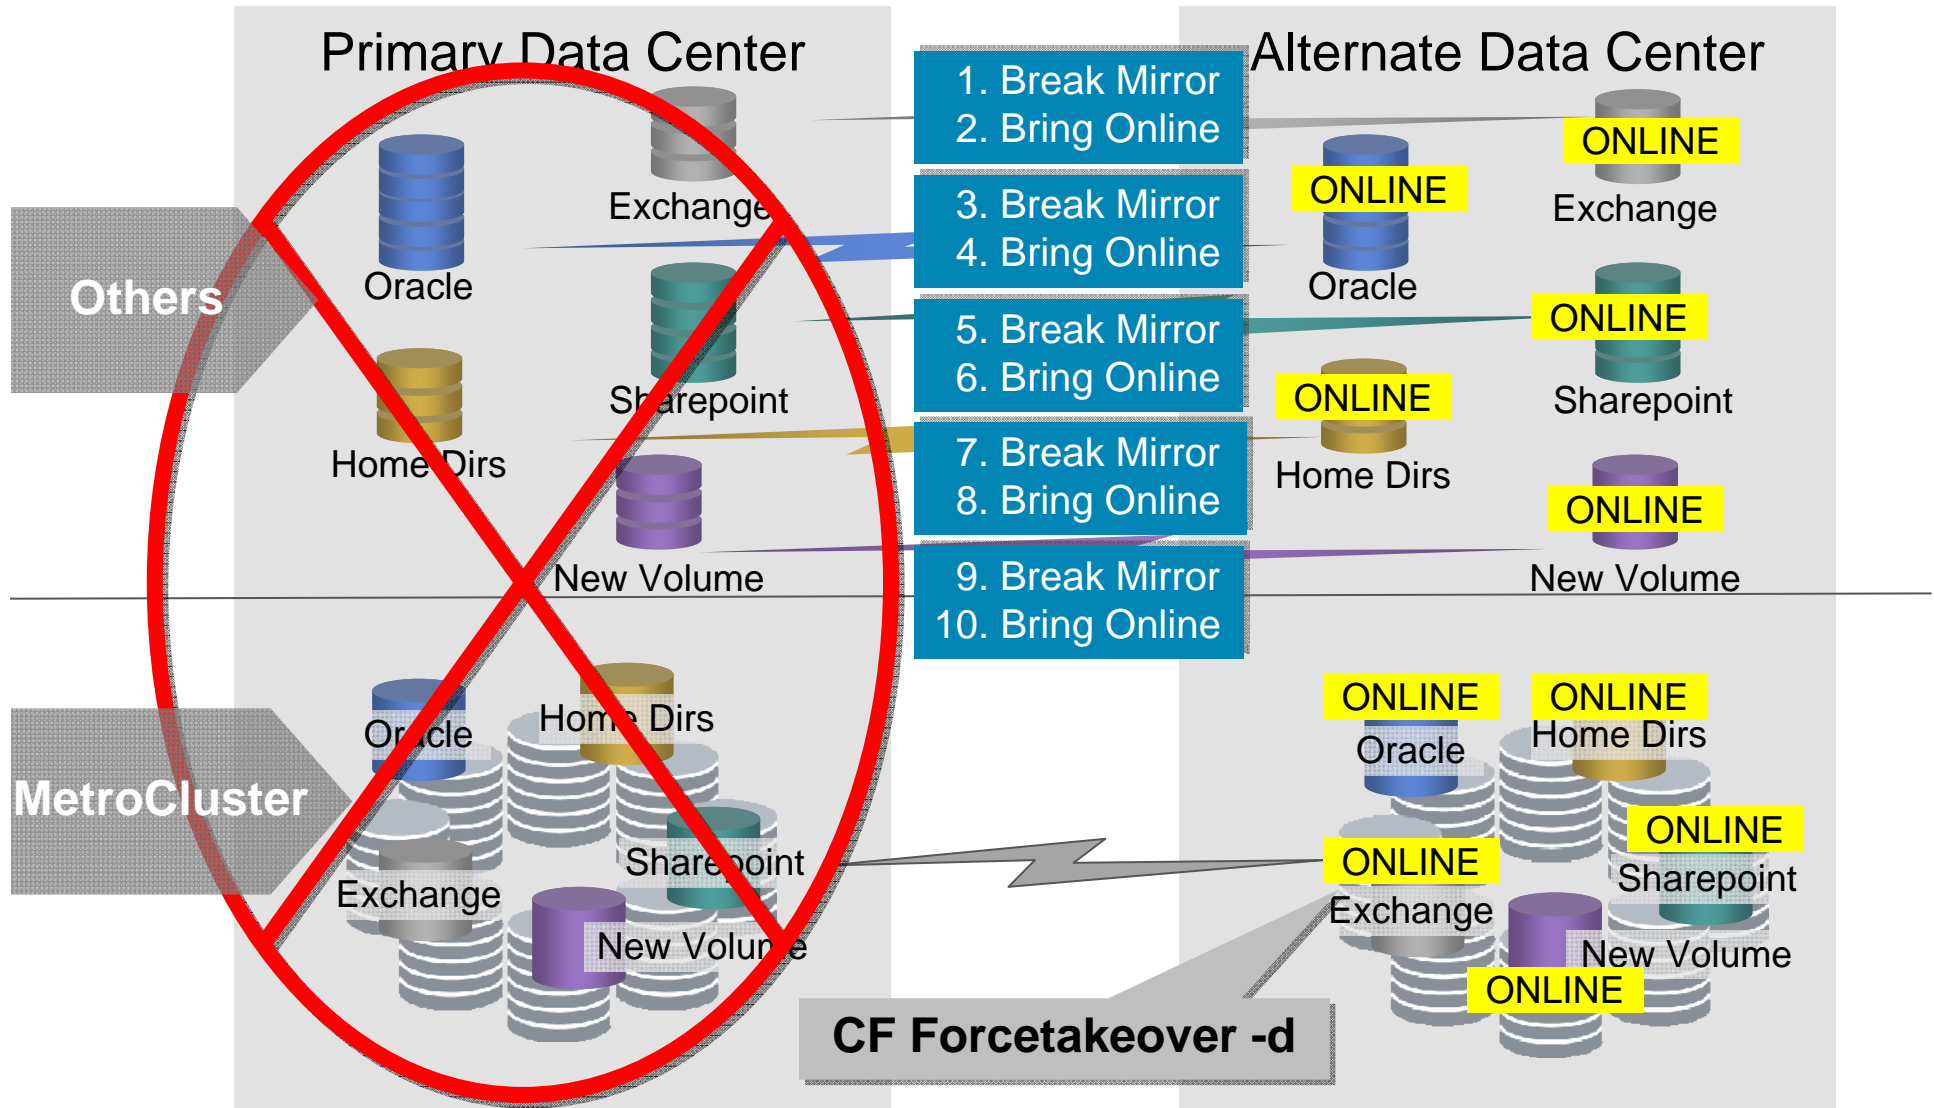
Primary Data Center

Alternate Data Center

Others

Oracle

Exchange

Sharepoint

Home Dirs

New Volume

1. Break Mirror
2. Bring Online

3. Break Mirror
4. Bring Online

5. Break Mirror
6. Bring Online

7. Break Mirror
8. Bring Online

9. Break Mirror
10. Bring Online

ONLINE
Exchange

ONLINE
Oracle

ONLINE
Sharepoint

ONLINE
Home Dirs

ONLINE
New Volume

MetroCluster

Oracle

Home Dirs

Sharepoint

Exchange

New Volume

ONLINE
Oracle

ONLINE
Home Dirs

ONLINE
Sharepoint

ONLINE
Exchange

New Volume
ONLINE

CF Forcetakeover -d